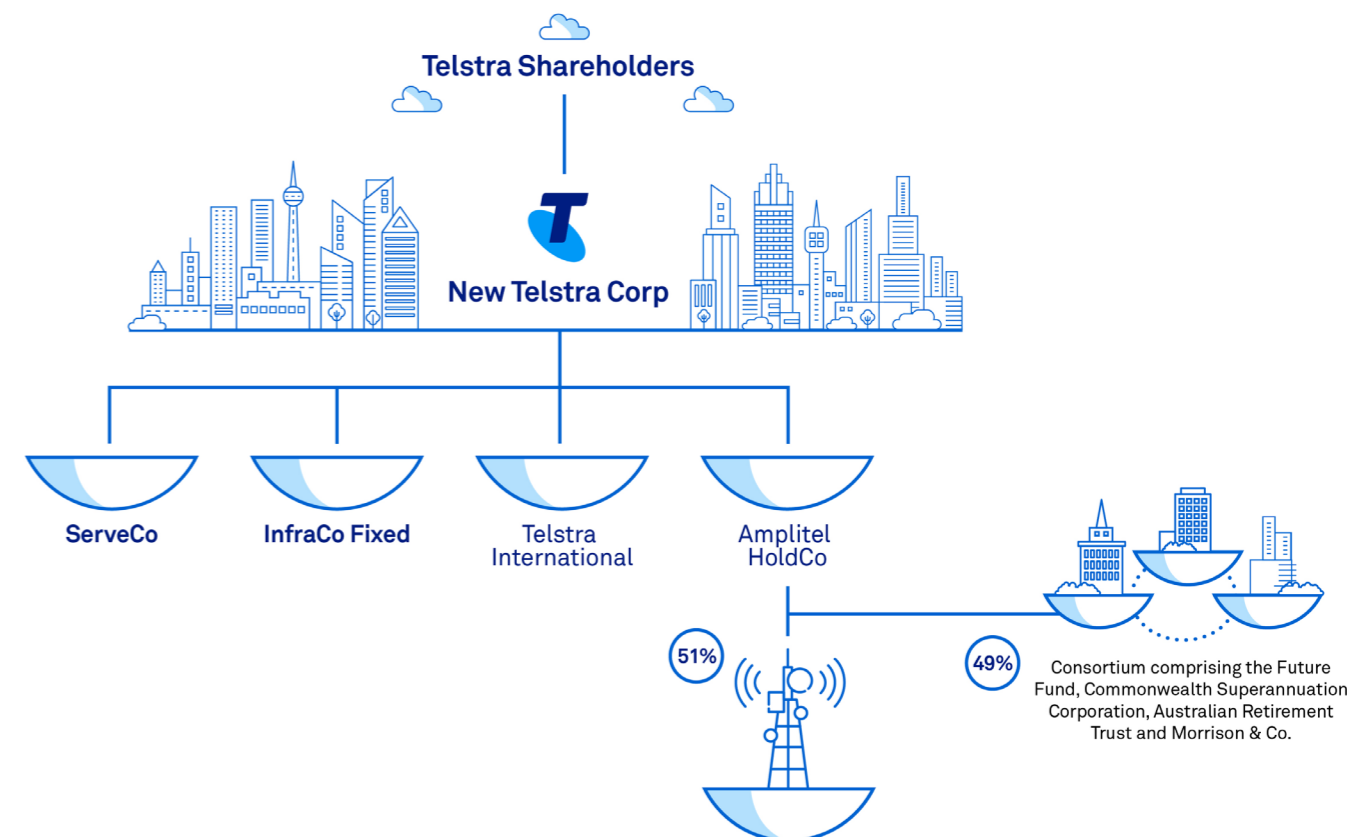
Telstra Shareholders

New Telstra Corp

ServeCo

InfraCo Fixed

Telstra International

Amplitel HoldCo

51%

49%

Consortium comprising the Future Fund, Commonwealth Superannuation Corporation, Australian Retirement Trust and Morrison & Co.